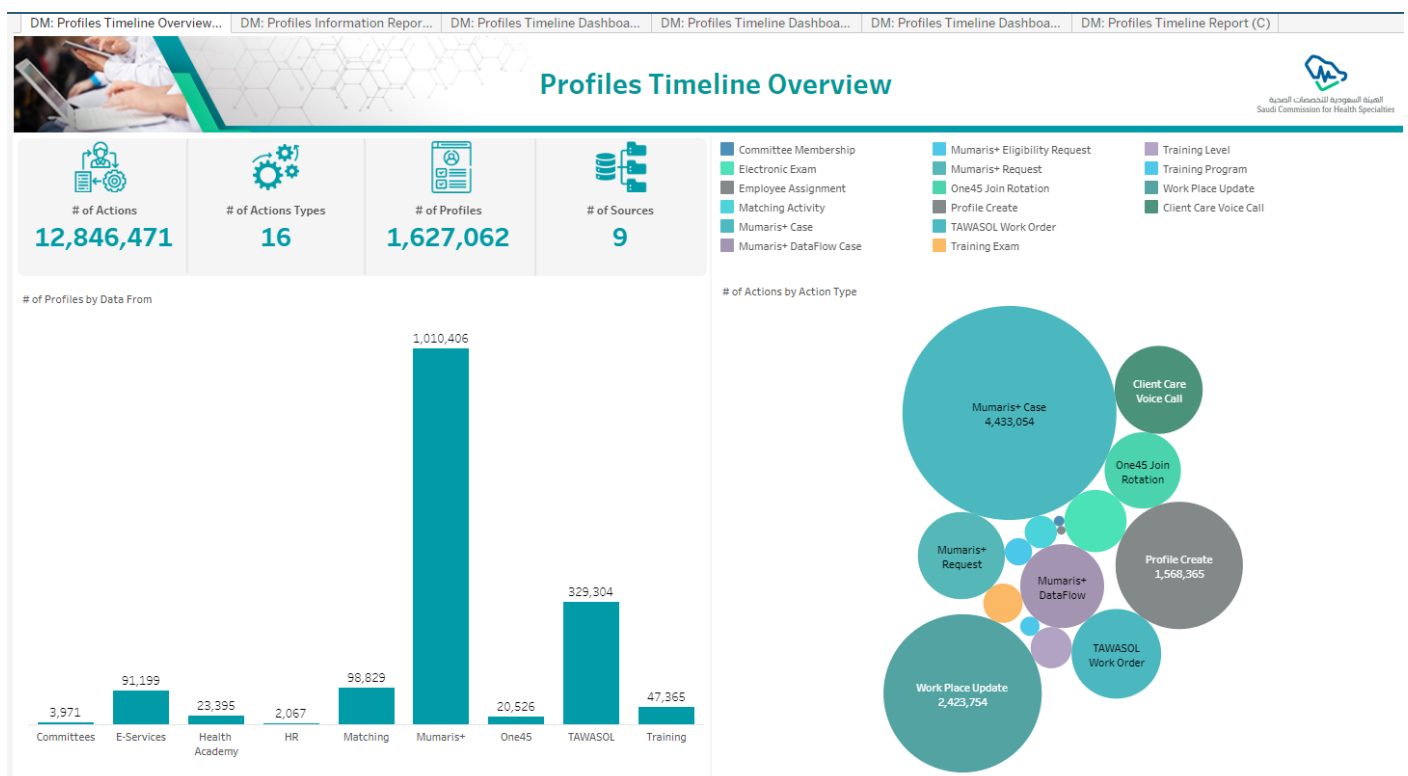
DM: Profiles Timeline Overview... DM: Profiles Information Repor... DM: Profiles Timeline Dashboa... DM: Profiles Timeline Dashboa... DM: Profiles Timeline Dashboa... DM: Profiles Timeline Report (C)

Profiles Timeline Overview

الهيئة السعودية للتخصصات الصحية
Saudi Commission for Health Specialties

# of Actions
12,846,471

# of Actions Types
16

# of Profiles
1,627,062

# of Sources
9

Committee Membership
Electronic Exam
Employee Assignment
Matching Activity
Mumaris+ Case
Mumaris+ DataFlow Case
Mumaris+ Eligibility Request
Mumaris+ Request
One45 Join Rotation
Profile Create
TAWASOL Work Order
Training Exam
Training Level
Training Program
Work Place Update
Client Care Voice Call

# of Profiles by Data From

| Committees | E-Services | Health Academy | HR | Matching | Mumaris+ | One45 | TAWASOL | Training |
|---|---|---|---|---|---|---|---|---|
| 3,971 | 91,199 | 23,395 | 2,067 | 98,829 | 1,010,406 | 20,526 | 329,304 | 47,365 |

# of Actions by Action Type

Mumaris+ Case
4,433,054

Client Care Voice Call

One45 Join Rotation

Mumaris+ Request

Mumaris+ DataFlow

Profile Create
1,568,365

TAWASOL Work Order

Work Place Update
2,423,754